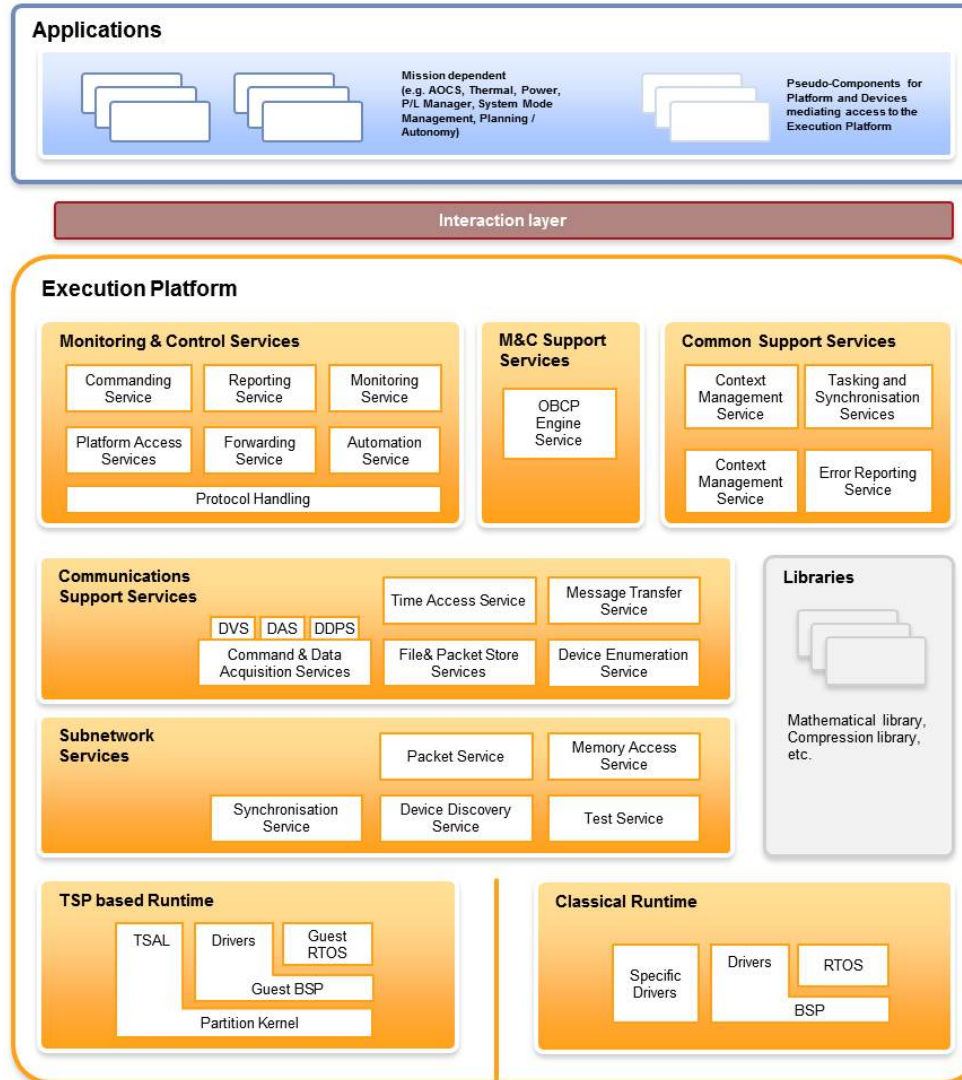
Applications

Mission dependent (e.g. AOCS, Thermal, Power, P/L Manager, System Mode Management, Planning / Autonomy)

Pseudo-Components for Platform and Devices mediating access to the Execution Platform

Interaction layer

Execution Platform

Monitoring & Control Services

Commanding Service

Reporting Service

Monitoring Service

Platform Access Services

Forwarding Service

Automation Service

Protocol Handling

M&C Support Services

OBCP Engine Service

Common Support Services

Context Management Service

Tasking and Synchronisation Services

Context Management Service

Error Reporting Service

Communications Support Services

Time Access Service

Message Transfer Service

DVS

DAS

DDPS

Command & Data Acquisition Services

File& Packet Store Services

Device Enumeration Service

Libraries

Mathematical library, Compression library, etc.

Subnetwork Services

Packet Service

Memory Access Service

Synchronisation Service

Device Discovery Service

Test Service

TSP based Runtime

TSAL

Drivers

Guest RTOS

Guest BSP

Partition Kernel

Classical Runtime

Specific Drivers

Drivers

RTOS

BSP